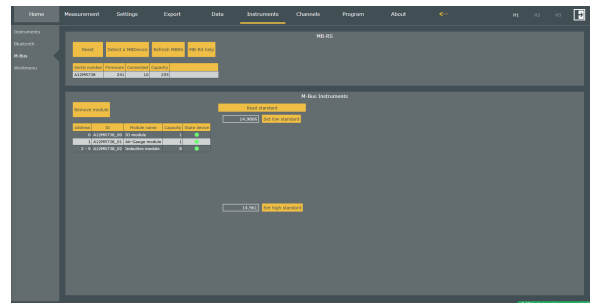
Home Measurement Settings Export Data Instruments Channels Program About

M1 M2 M3

Instruments
Bluetooth
M-Bus
Workmenu

MB-RS

Reset
Detect a MBDevice
Refresh MBRS
MB-RS Tally

| Serial number | Firmware | Connected | Capacity |
|---|---|---|---|
| A12M9738 | 241 | 10 | 255 |

M-Bus Instruments

Remove module

| Address | ID | Module name | Capacity | State device |
|---|---|---|---|---|
| 0 | A12M9738_00 | IO module | 1 | |
| 1 | A12M9738_01 | Air-Gauge module | 1 | |
| 2 - 9 | A12M9738_02 | Inductive module | 8 | |

Read standard

14.9000 Set low standard

15.561 Set high standard